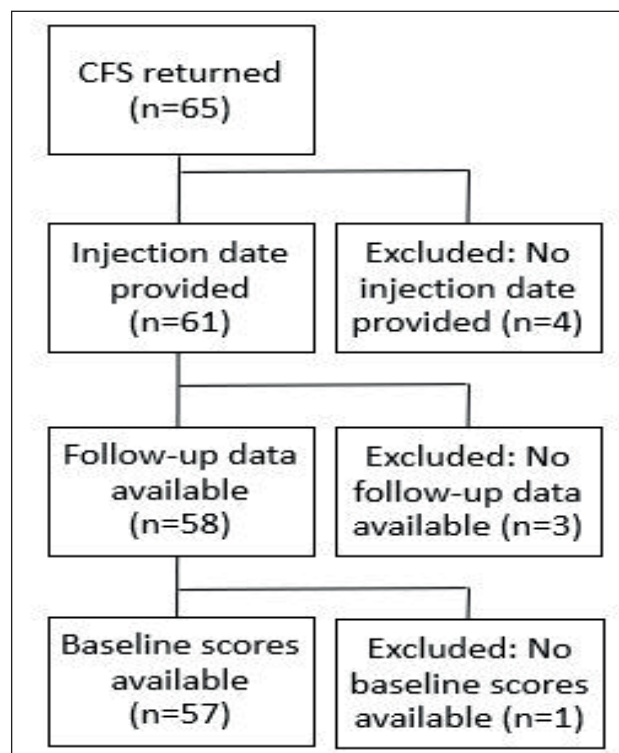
CFS returned (n=65)

Injection date provided (n=61)

Excluded: No injection date provided (n=4)

Follow-up data available (n=58)

Excluded: No follow-up data available (n=3)

Baseline scores available (n=57)

Excluded: No baseline scores available (n=1)